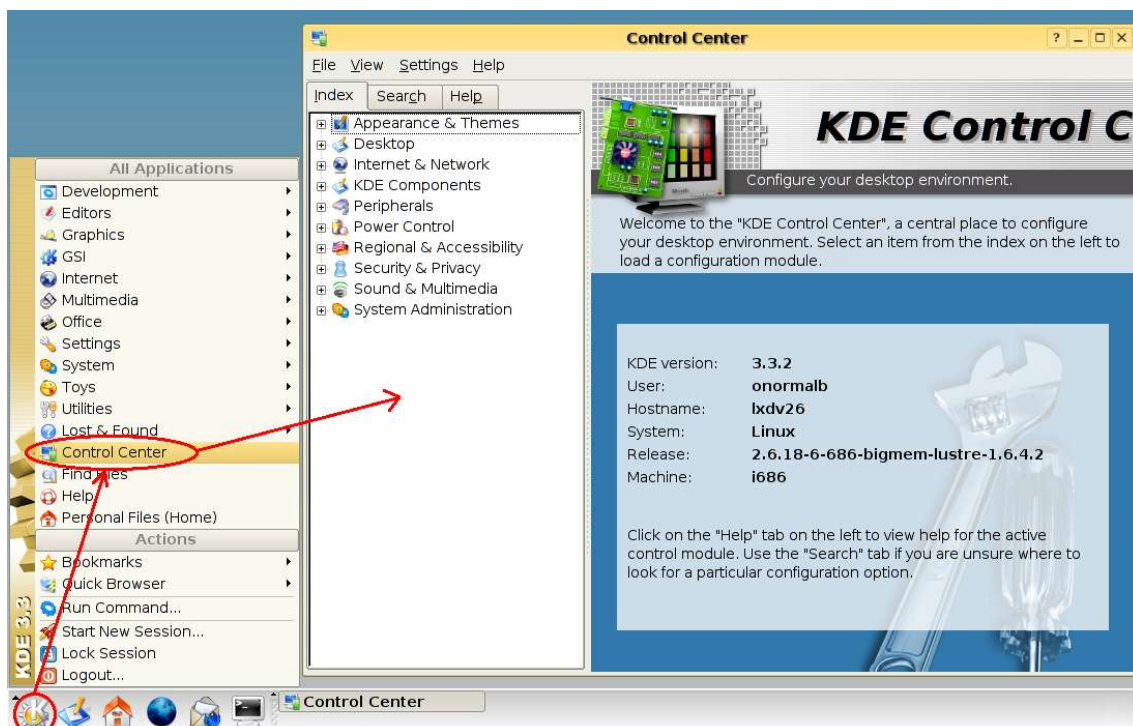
Control Center

File View Settings Help

Index Search Help

Appearance & Themes
Desktop
Internet & Network
KDE Components
Peripherals
Power Control
Regional & Accessibility
Security & Privacy
Sound & Multimedia
System Administration

KDE Control C

Configure your desktop environment.

Welcome to the "KDE Control Center", a central place to configure your desktop environment. Select an item from the index on the left to load a configuration module.

| KDE version: | 3.3.2 |
|---|---|
| User: | onormalb |
| Hostname: | lxdv26 |
| System: | Linux |
| Release: | 2.6.18-6-686-bigmem-lustre-1.6.4.2 |
| Machine: | i686 |

Click on the "Help" tab on the left to view help for the active control module. Use the "Search" tab if you are unsure where to look for a particular configuration option.

All Applications
Development
Editors
Graphics
GSI
Internet
Multimedia
Office
Settings
System
Toys
Utilities
Lost & Found
Control Center
Find Files
Help
Personal Files (Home)
Actions
Bookmarks
Quick Browser
Run Command...
Start New Session...
Lock Session
Logout...

KDE 3.3

Control Center